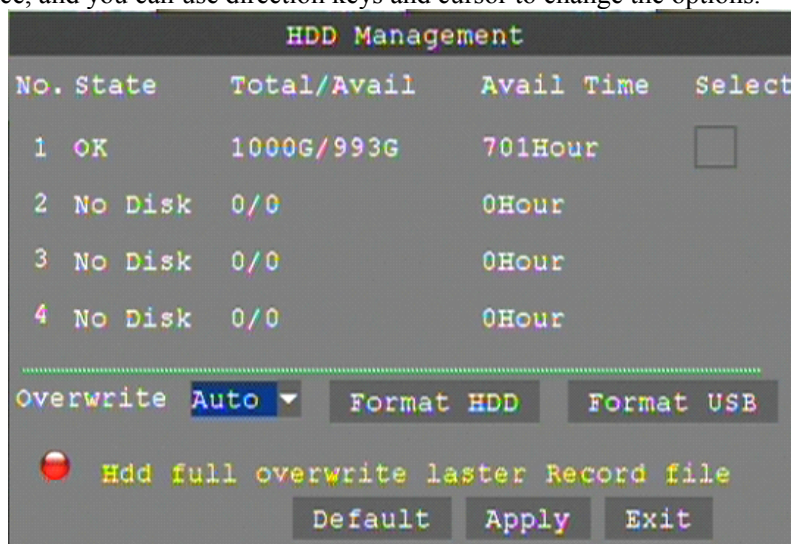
ce, and you can use direction keys and cursor to change the options.

HDD Management

| No. | State | Total/Avail | Avail Time | Select |
|---|---|---|---|---|
| 1 | OK | 1000G/993G | 701Hour | |
| 2 | No Disk | 0/0 | 0Hour | |
| 3 | No Disk | 0/0 | 0Hour | |
| 4 | No Disk | 0/0 | 0Hour | |

Overwrite Auto Format HDD Format USB

Hdd full overwrite laster Record file

Default Apply Exit